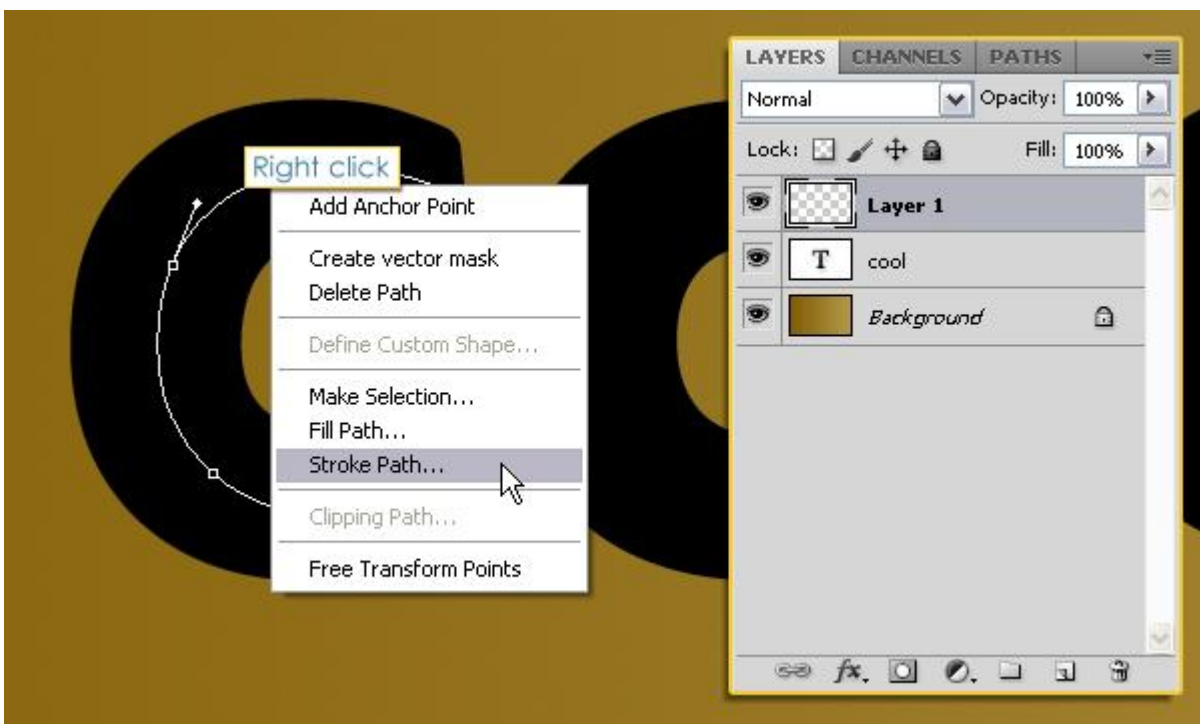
Right click

Add Anchor Point
Create vector mask
Delete Path
Define Custom Shape...
Make Selection...
Fill Path...
Stroke Path...
Clipping Path...
Free Transform Points

LAYERS CHANNELS PATHS
Normal
Opacity: 100%
Lock:
Fill: 100%
Layer 1
cool
Background